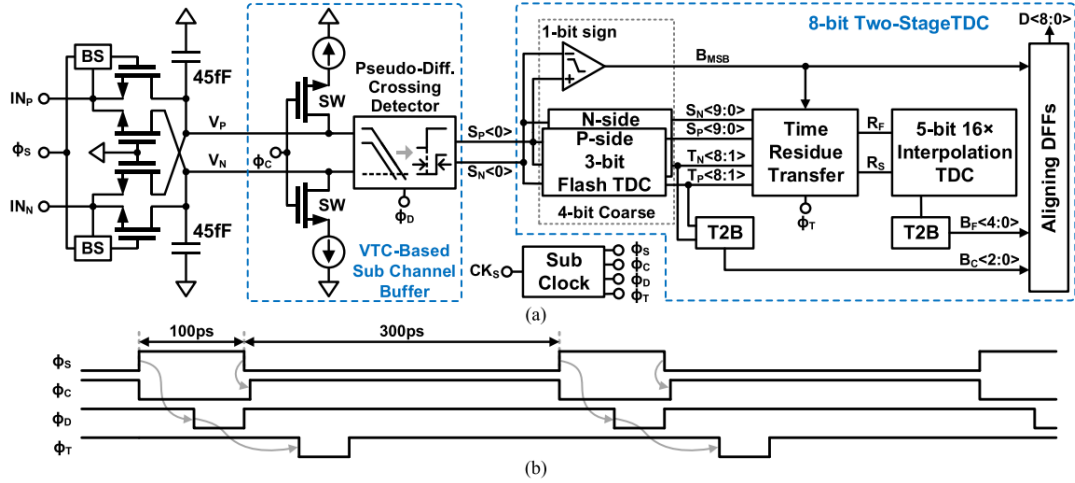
BS
$IN_P$
$\phi_S$
$IN_N$
BS
45fF
45fF
$V_P$
$V_N$
SW
SW
$\phi_C$
Pseudo-Diff. Crossing Detector
$\phi_D$
VTC-Based Sub Channel Buffer
$S_P<0>$
$S_N<0>$
8-bit Two-StageTDC
1-bit sign
$B_{MSB}$
N-side
P-side 3-bit Flash TDC
4-bit Coarse
$S_N<9:0>$
$S_P<9:0>$
$T_N<8:1>$
$T_P<8:1>$
Time Residue Transfer
$\phi_T$
$R_F$
$R_S$
5-bit 16× Interpolation TDC
T2B
T2B
$B_F<4:0>$
$B_C<2:0>$
D<8:0>
Aligning DFFs
$CK_S$
Sub Clock
$\phi_S$
$\phi_C$
$\phi_D$
$\phi_T$
(a)
100ps
300ps
$\phi_S$
$\phi_C$
$\phi_D$
$\phi_T$
(b)